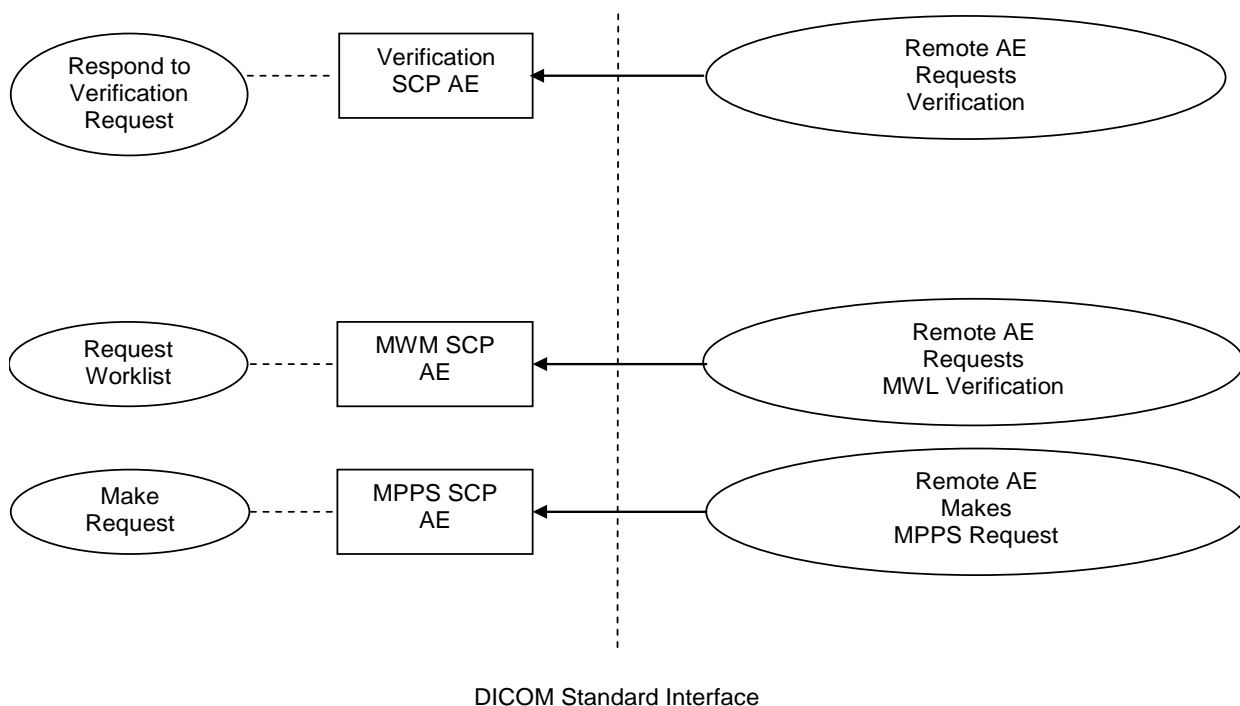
Respond to Verification Request

Verification SCP AE

Remote AE Requests Verification

Request Worklist

MWM SCP AE

Remote AE Requests MWL Verification

Make Request

MPPS SCP AE

Remote AE Makes MPPS Request

DICOM Standard Interface